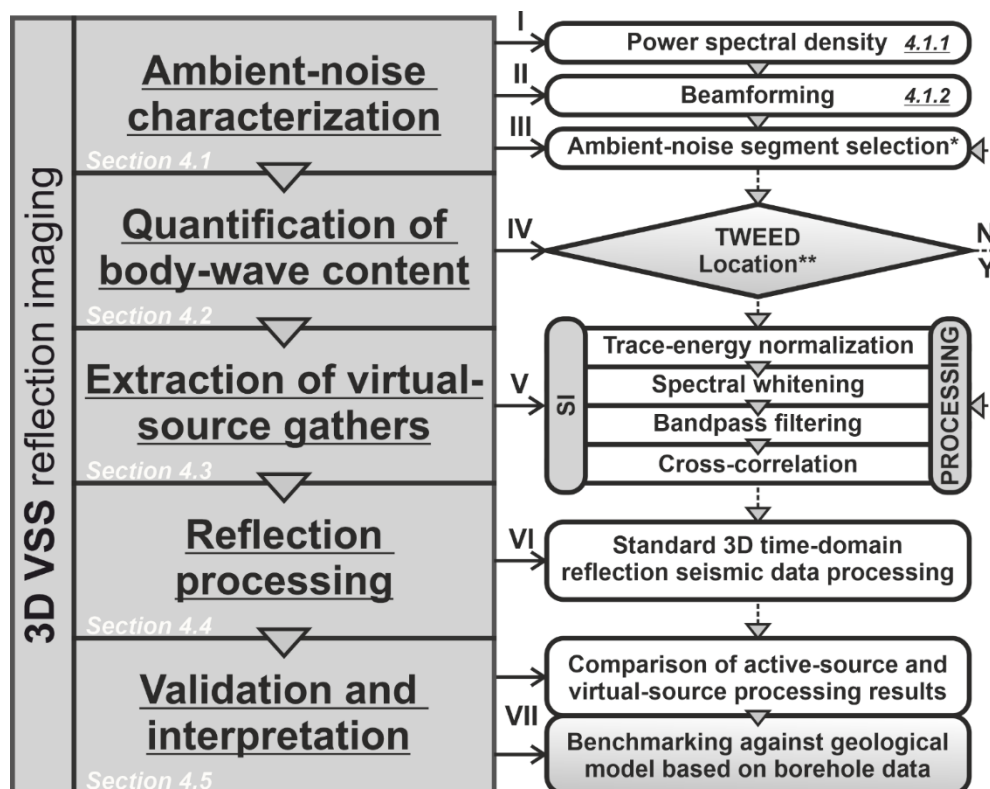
3D VSS reflection imaging

Ambient-noise characterization
Section 4.1

Quantification of body-wave content
Section 4.2

Extraction of virtual-source gathers
Section 4.3

Reflection processing
Section 4.4

Validation and interpretation
Section 4.5

I
Power spectral density 4.1.1

II
Beamforming 4.1.2

III
Ambient-noise segment selection*

IV
TWEED Location**

N
Y

V
SI
Trace-energy normalization
Spectral whitening
Bandpass filtering
Cross-correlation
PROCESSING

VI
Standard 3D time-domain reflection seismic data processing

Comparison of active-source and virtual-source processing results

VII
Benchmarking against geological model based on borehole data